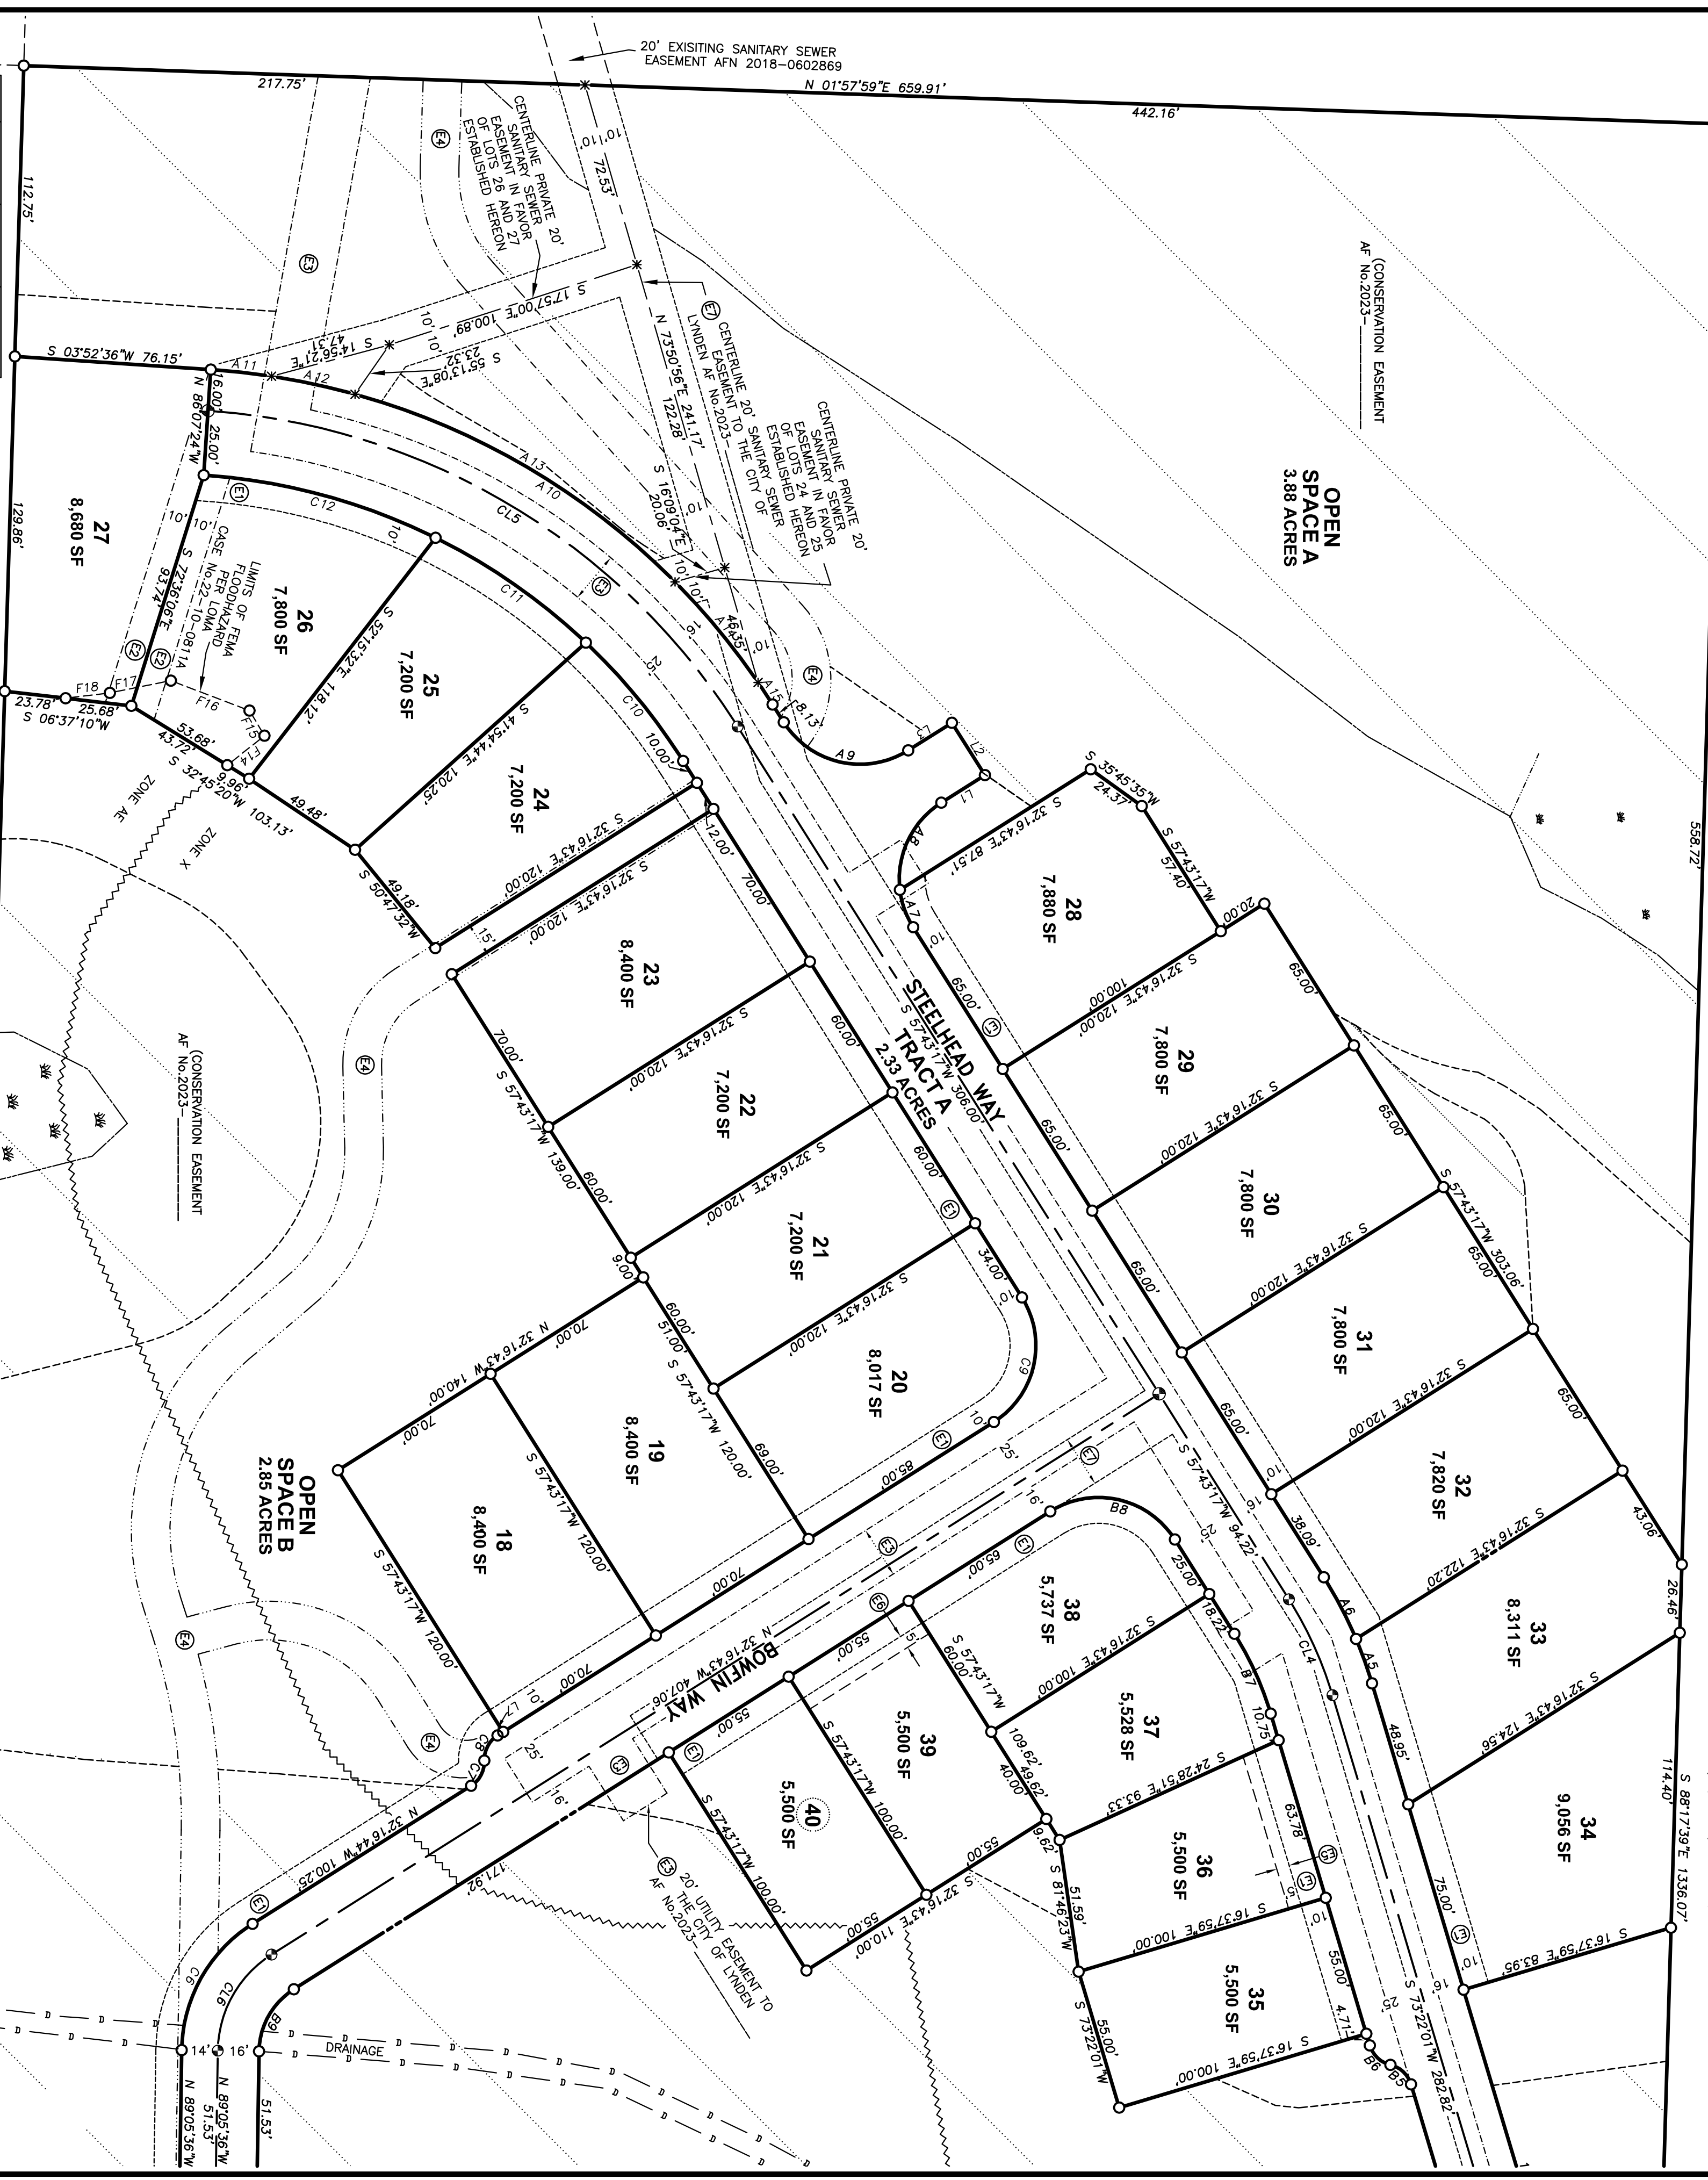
20' EXISITING SANITARY SEWER EASEMENT AFN 2018-0602869

217.75'
N 01°57'59"E 659.91'
442.16'

112.75'

E4
CENTERLINE PRIVATE 20' SANITARY SEWER EASEMENT IN FAVOR OF LOTS 26 AND 27 ESTABLISHED HEREON

72.53'
10'
10'

E3

(CONSERVATION EASEMENT AF No.2023-______

S 17°57'00"E 100.89'

E7 CENTERLINE 20' SANITARY SEWER EASEMENT TO THE CITY OF LYNDEN AF No.2023-______

N 73°50'56"E 241.17'
122.28'

S 14°56'21"E 47.31'
S 55°13'08"E 23.32'

S 03°52'36"W 76.15'
A11
A12
N 86°07'24"W
16.00'
25.00'

CENTERLINE PRIVATE 20' SANITARY SEWER EASEMENT IN FAVOR OF LOTS 24 AND 25 ESTABLISHED HEREON

OPEN SPACE A
3.88 ACRES

A13
A10
CL5
S 16°09'04"E 20.06'
10'

27
8,680 SF
129.86'

E1
C12
10'
10'
10'

26
7,800 SF

LIMITS OF FEMA FLOODHAZARD PER CASE No.22-10-0811A

S 72°36'06"E 93.74'

E2
E2

C11
E3
A14
46.35'
A15
E4
8.13'

25
7,200 SF
S 57°15'32"E 118.12'

F18
F17
F16
F15
F14
23.78'
25.68'
S 06°37'10"W
53.68'
43.72'
9.96'
S 32°45'20"W 103.13'

C10
10.00'
S 41°54'44"E 120.25'

24
7,200 SF

A9
L3
L2
L1

ZONE AE
ZONE X

49.48'
49.18'
S 50°47'32"W

S 32°16'43"E 120.00'
12.00'
70.00'

S 35°45'35"W
24.37'
S 57°43'17"W
57.40'
A8
A7
S 32°16'43"E 87.51'

28
7,880 SF

558.72'

15'
S 32°16'43"E 120.00'

23
8,400 SF

20.00'
S 32°16'43"E 100.00'

STEELHEAD WAY
TRACT A
2.33 ACRES
S 57°43'17"W 306.00'

65.00'
E1
65.00'

29
7,800 SF

S 32°16'43"E 120.00'

60.00'
70.00'
S 57°43'17"W 139.00'

22
7,200 SF
S 32°16'43"E 120.00'

(CONSERVATION EASEMENT AF No.2023-______

E4

65.00'
65.00'

30
7,800 SF
S 32°16'43"E 120.00'

60.00'
60.00'
E1

21
7,200 SF
S 32°16'43"E 120.00'

9.00'
34.00'
10'

S 57°43'17"W 303.06'
65.00'

31
7,800 SF
S 32°16'43"E 120.00'

N 32°16'43"W 140.00'
70.00'
60.00'
51.00'
S 57°43'17"W 120.00'

20
8,017 SF
S 32°16'43"E 120.00'

C9
10'
65.00'
65.00'

32
7,820 SF
S 32°16'43"E 120.00'

70.00'
19
8,400 SF
69.00'
E1
85.00'
25'
E7

OPEN SPACE B
2.85 ACRES

S 57°43'17"W 120.00'
18
8,400 SF

S 57°43'17"W 94.22'
10'
9'
38.09'
43.06'

33
8,311 SF
S 32°16'43"E 122.20'

B8
16'
E1
E3
65.00'

38
5,737 SF
25.00'
18.22'
CL4

70.00'
70.00'
S 57°43'17"W 120.00'

E6
55.00'
15'
BOWFIN WAY
N 32°16'43"W 407.06'

S 57°43'17"W 60.00'
S 32°16'43"E 100.00'
B7
A6
A5
26.46'

37
5,528 SF
10.75'
S 32°16'43"E 124.56'

10'
L7
C8
E4
25'
E1

39
5,500 SF
55.00'
S 57°43'17"W 100.00'

109.62'
40.00'
49.62'

S 24°28'51"E 93.33'
63.78'
48.95'

34
9,056 SF
114.40'
S 88°17'39"E 1336.07'

40
5,500 SF
S 57°43'17"W 100.00'

E3 20' UTILITY EASEMENT TO THE CITY OF LYNDEN AF No.2023-______

16'
N 32°16'44"W 100.25'
171.92'
E1

55.00'
9.62'
S 81°46'23"W 51.59'

36
5,500 SF
S 16°37'59"E 100.00'
E1
E1
75.00'

S 32°16'43"E 110.00'
55.00'

C6
CL6
B9

S 16°37'59"E 83.95'
10'
10'
55.00'
4.71'

35
5,500 SF
S 73°22'01"W 55.00'
S 16°37'59"E 100.00'
S 73°22'01"W 282.82'
B6
B5

14'
16'
DRAINAGE
N 89°05'36"W
N 89°05'36"W 51.53'
51.53'